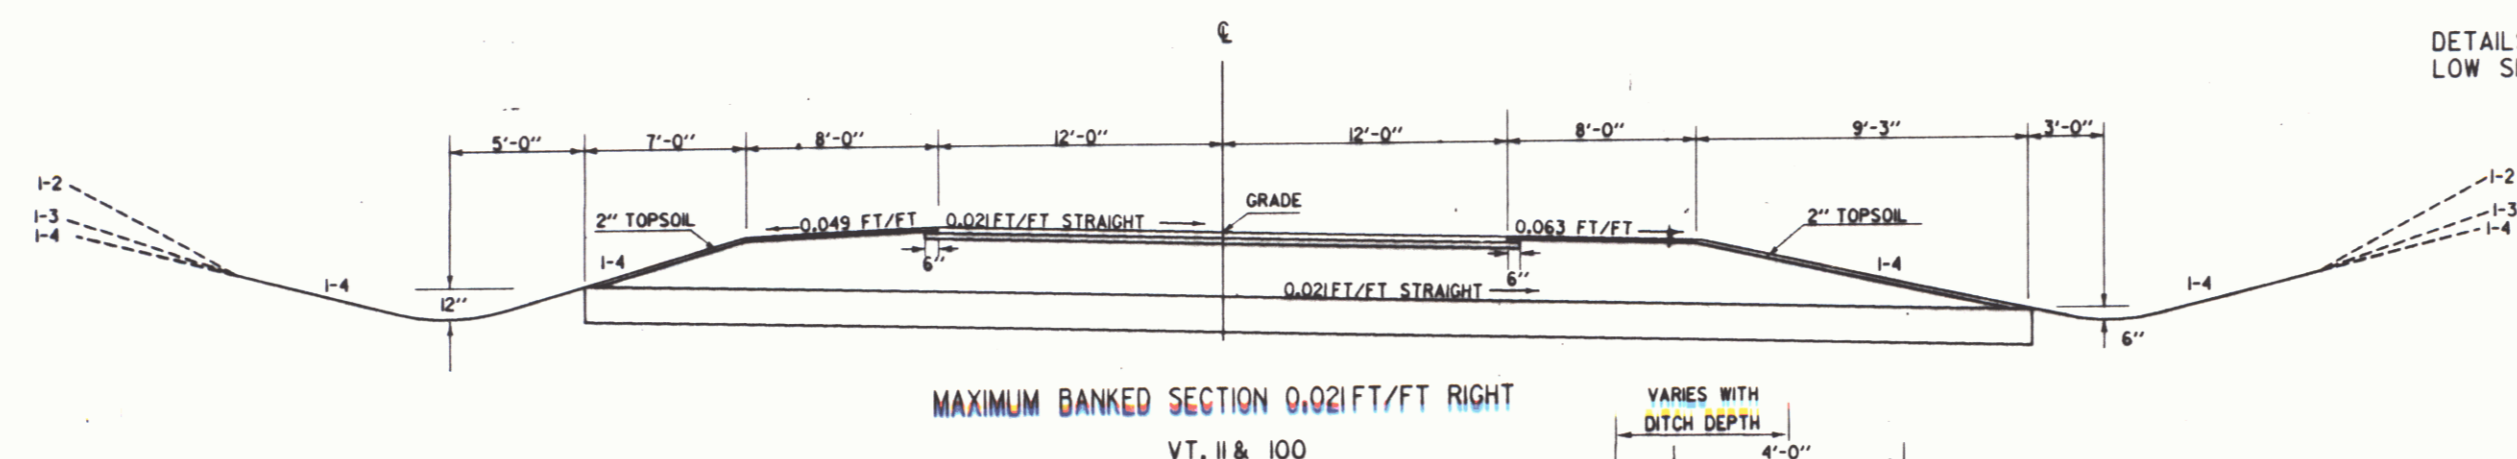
℄

DETAIL
LOW S

5'-0"
7'-0"
8'-0"
12'-0"
12'-0"
8'-0"
9'-3"
3'-0"

1-2
1-3
1-4

2" TOPSOIL
0.049 FT/FT
0.021FT/FT STRAIGHT
GRADE
0.063 FT/FT
2" TOPSOIL

1-2
1-3
1-4

6"
6"

1-4
1-4
12"
1-4
0.021FT/FT STRAIGHT
1-4
1-4
6"

MAXIMUM BANKED SECTION 0.021FT/FT RIGHT

VARIES WITH
DITCH DEPTH

VT. 11 & 100

4'-0"